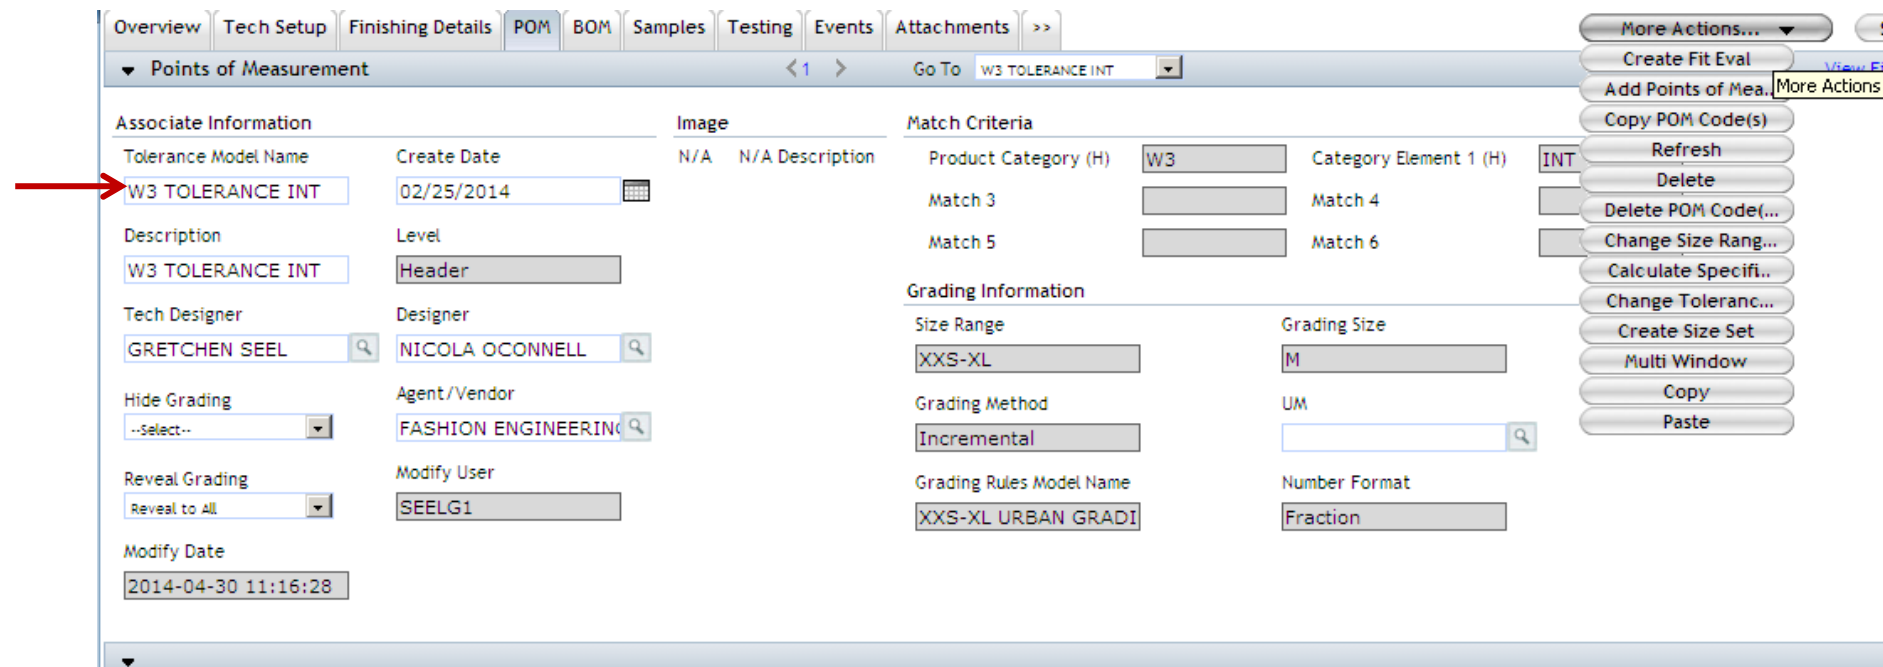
Overview | Tech Setup | Finishing Details | POM | BOM | Samples | Testing | Events | Attachments | >>

More Actions...

Points of Measurement

< 1 >

Go To W3 TOLERANCE INT

Create Fit Eval
Add Points of Mea...
More Actions
Copy POM Code(s)
Refresh
Delete
Delete POM Code(...
Change Size Rang...
Calculate Specifi...
Change Toleranc...
Create Size Set
Multi Window
Copy
Paste

Associate Information

Tolerance Model Name
W3 TOLERANCE INT

Create Date
02/25/2014

Description
W3 TOLERANCE INT

Level
Header

Tech Designer
GRETCHEN SEEL

Designer
NICOLA OCONNELL

Hide Grading
--Select--

Agent/Vendor
FASHION ENGINEERIN

Reveal Grading
Reveal to All

Modify User
SEELG1

Modify Date
2014-04-30 11:16:28

Image

N/A N/A Description

Match Criteria

Product Category (H) W3
Category Element 1 (H) INT
Match 3
Match 4
Match 5
Match 6

Grading Information

Size Range
XXS-XL

Grading Size
M

Grading Method
Incremental

UM

Grading Rules Model Name
XXS-XL URBAN GRADI

Number Format
Fraction